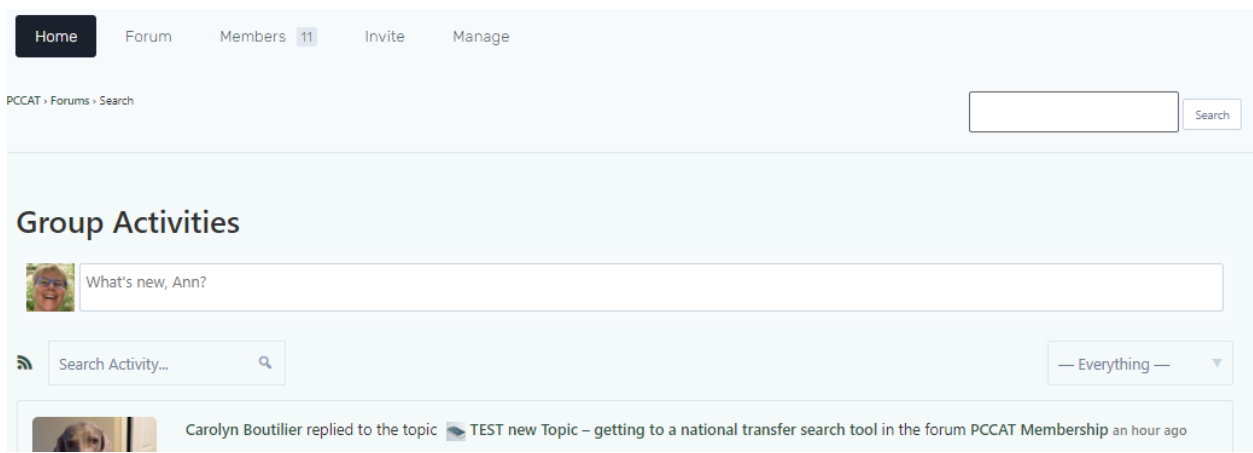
Home Forum Members 11 Invite Manage

PCCAT › Forums › Search

Search

Group Activities

What's new, Ann?

Search Activity...

— Everything —

Carolyn Boutilier replied to the topic TEST new Topic – getting to a national transfer search tool in the forum PCCAT Membership an hour ago